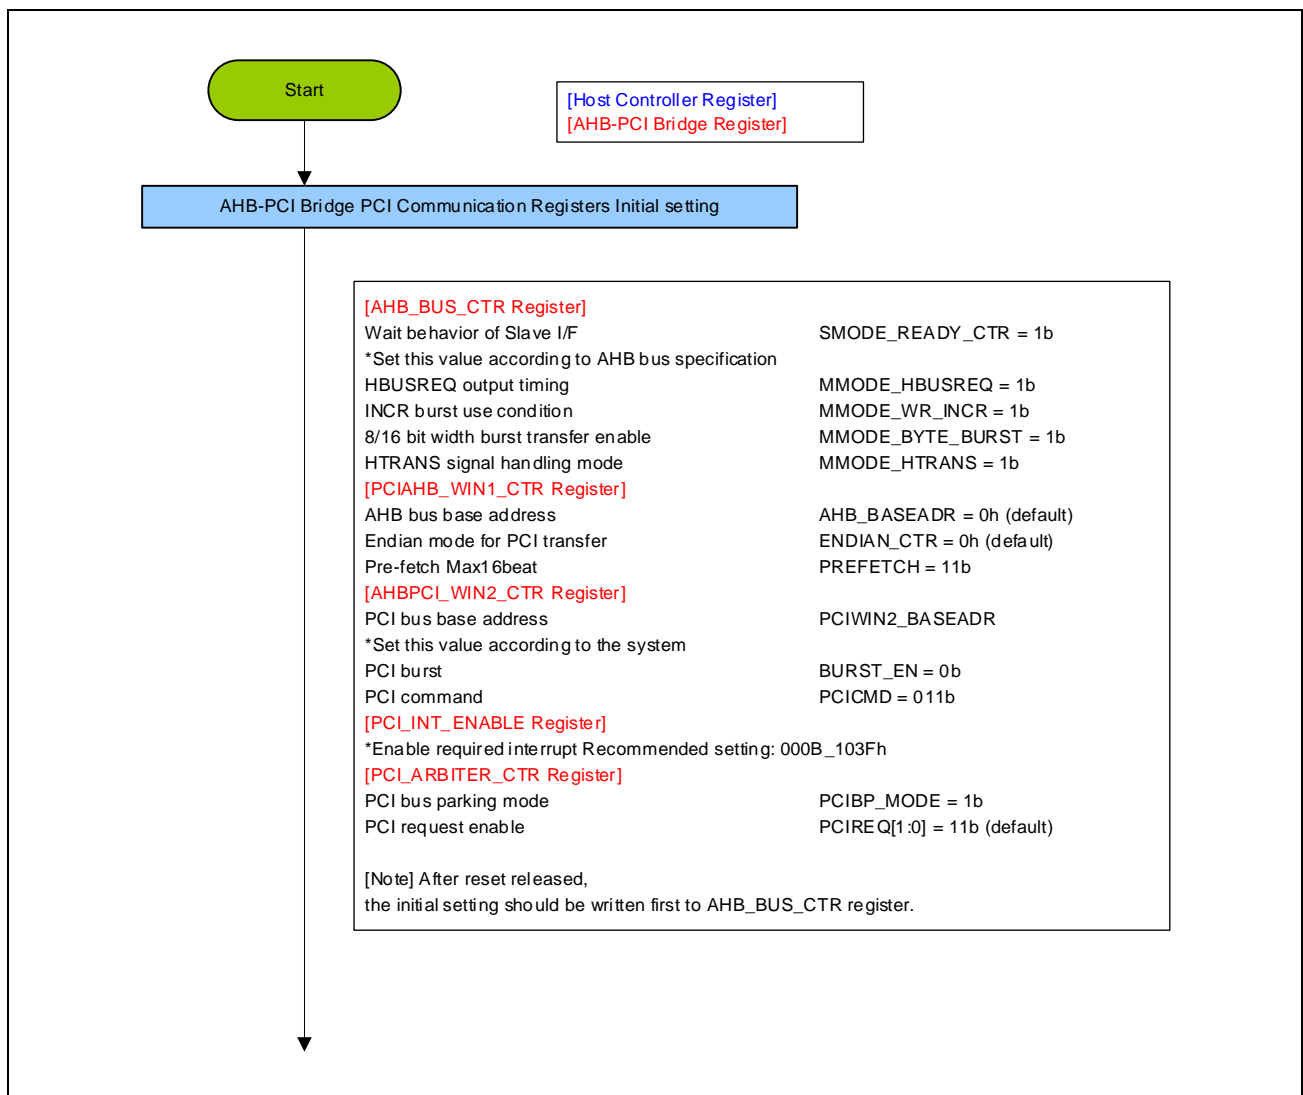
Start

[Host Controller Register]
[AHB-PCI Bridge Register]

AHB-PCI Bridge PCI Communication Registers Initial setting

[AHB_BUS_CTR Register]
Wait behavior of Slave I/F SMODE_READY_CTR = 1b
*Set this value according to AHB bus specification
HBUSREQ output timing MMODE_HBUSREQ = 1b
INCR burst use condition MMODE_WR_INCR = 1b
8/16 bit width burst transfer enable MMODE_BYTE_BURST = 1b
HTRANS signal handling mode MMODE_HTRANS = 1b
[PCIAHB_WIN1_CTR Register]
AHB bus base address AHB_BASEADR = 0h (default)
Endian mode for PCI transfer ENDIAN_CTR = 0h (default)
Pre-fetch Max16beat PREFETCH = 11b
[AHBPCI_WIN2_CTR Register]
PCI bus base address PCIWIN2_BASEADR
*Set this value according to the system
PCI burst BURST_EN = 0b
PCI command PCICMD = 011b
[PCI_INT_ENABLE Register]
*Enable required interrupt Recommended setting: 000B_103Fh
[PCI_ARBITER_CTR Register]
PCI bus parking mode PCIBP_MODE = 1b
PCI request enable PCIREQ[1:0] = 11b (default)

[Note] After reset released,
the initial setting should be written first to AHB_BUS_CTR register.